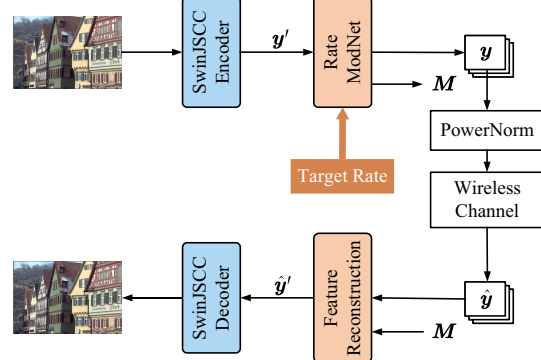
SwinJSCC Encoder

$\boldsymbol{y}'$

Rate ModNet

$\boldsymbol{y}$

$\boldsymbol{M}$

PowerNorm

Target Rate

Wireless Channel

SwinJSCC Decoder

$\hat{\boldsymbol{y}}'$

Feature Reconstruction

$\hat{\boldsymbol{y}}$

$\boldsymbol{M}$